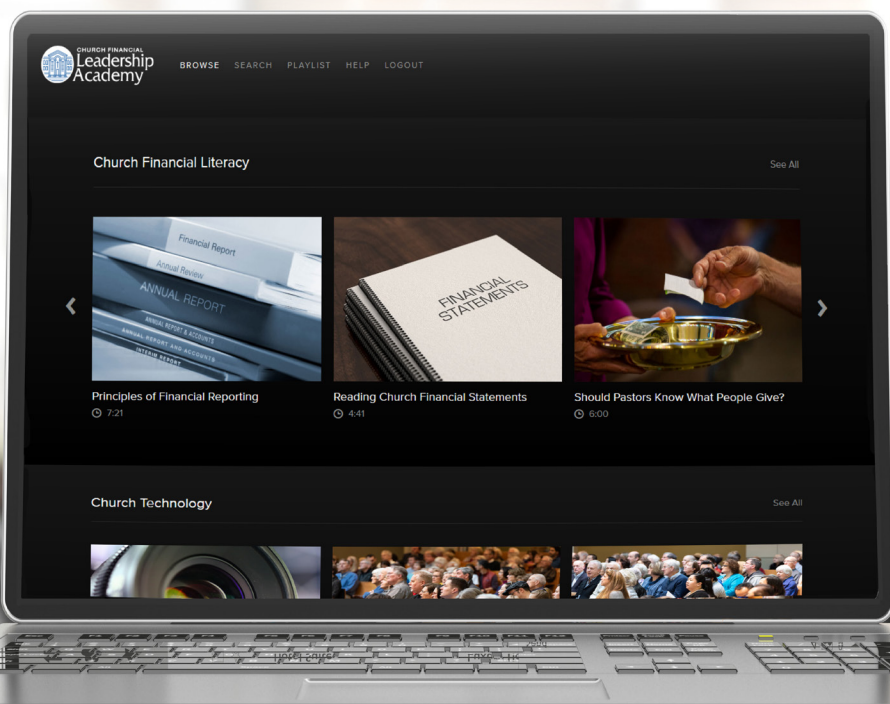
CHURCH FINANCIAL
Leadership
Academy

BROWSE SEARCH PLAYLIST HELP LOGOUT

Church Financial Literacy

See All

Financial Report
Annual Review
ANNUAL REPORT
ANNUAL REPORT & ACCOUNTS
ANNUAL REPORT AND ACCOUNTS
INTERIM REPORT

FINANCIAL STATEMENTS

Principles of Financial Reporting
7:21

Reading Church Financial Statements
4:41

Should Pastors Know What People Give?
6:00

Church Technology

See All